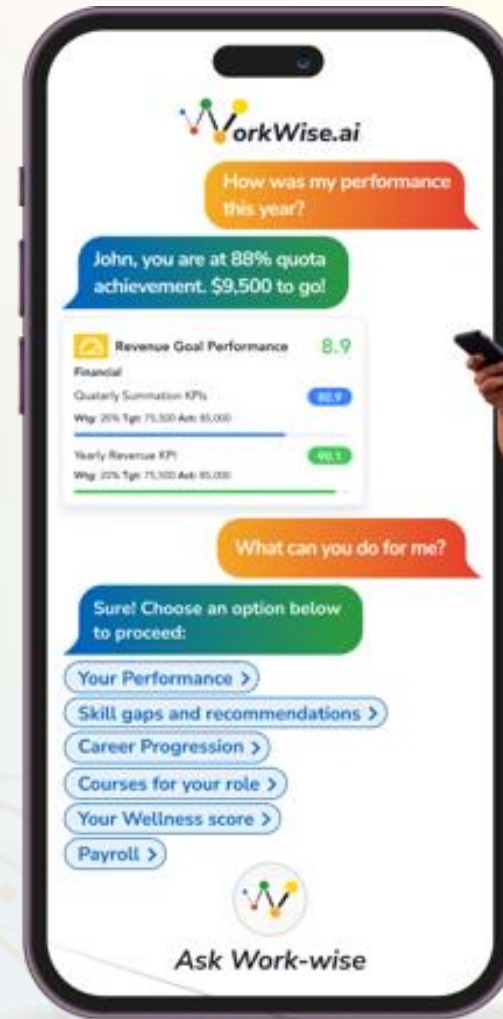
WorkWise.ai

How was my performance this year?

John, you are at 88% quota achievement. $9,500 to go!

Revenue Goal Performance 8.9

Financial

Quatarly Summation KPIs 80.9

Wtg: 20% Tgt: 75,500 Act: 65,000

Yearly Revenue KPI 90.1

Wtg: 20% Tgt: 75,500 Act: 85,000

What can you do for me?

Sure! Choose an option below to proceed:

Your Performance >

Skill gaps and recommendations >

Career Progression >

Courses for your role >

Your Wellness score >

Payroll >

Ask Work-wise